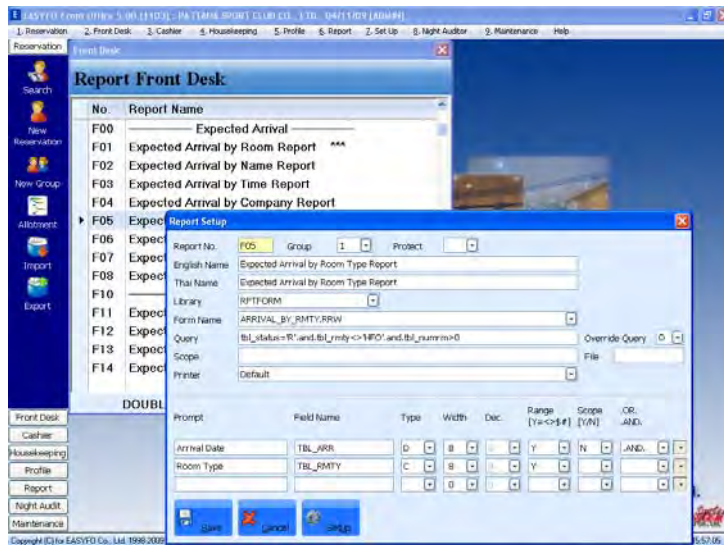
EASYFO Front Office 5.00 [1103] - PATTAYA SPORT CLUB CO., LTD. 04/11/09 [ADMIN]

1. Reservation 2. Front Desk 3. Cashier 4. Housekeeping 5. Profile 6. Report 7. Set Up 8. Night Auditor 9. Maintenance Help

Reservation

Search

New Reservation

New Group

Allotment

Import

Export

Front Desk

Report Front Desk

| No. | Report Name |
|---|---|
| F00 | Expected Arrival |
| F01 | Expected Arrival by Room Report *** |
| F02 | Expected Arrival by Name Report |
| F03 | Expected Arrival by Time Report |
| F04 | Expected Arrival by Company Report |
| F05 | Expec |
| F06 | Expect |
| F07 | Expect |
| F08 | Expect |
| F10 | |
| F11 | Expect |
| F12 | Expect |
| F13 | Expect |
| F14 | Expect |

DOUBL

Report Setup

Report No. F05 Group 1 Protect

English Name Expected Arrival by Room Type Report

Thai Name Expected Arrival by Room Type Report

Library RPTFORM

Form Name ARRIVAL_BY_RMTY.RRW

Query tbl_status='R'.and.tbl_rmty<>'NFO'.and.tbl_numrm>0

Override Query 0

Scope

File

Printer Default

| Prompt | Field Name | Type | Width | Dec. | Range [Y=<>$#] | Scope [Y/N] | .OR. .AND. |
|---|---|---|---|---|---|---|---|
| Arrival Date | TBL_ARR | D | 8 | | Y | N | .AND. |
| Room Type | TBL_RMTY | C | 8 | | Y | | |
| | | | 0 | | | | |

Save Cancel Setup

Front Desk
Cashier
Housekeeping
Profile
Report
Night Audit
Maintenance

Copyright (C) for EASYFO Co., Ltd. 1998-2009

5:57:06